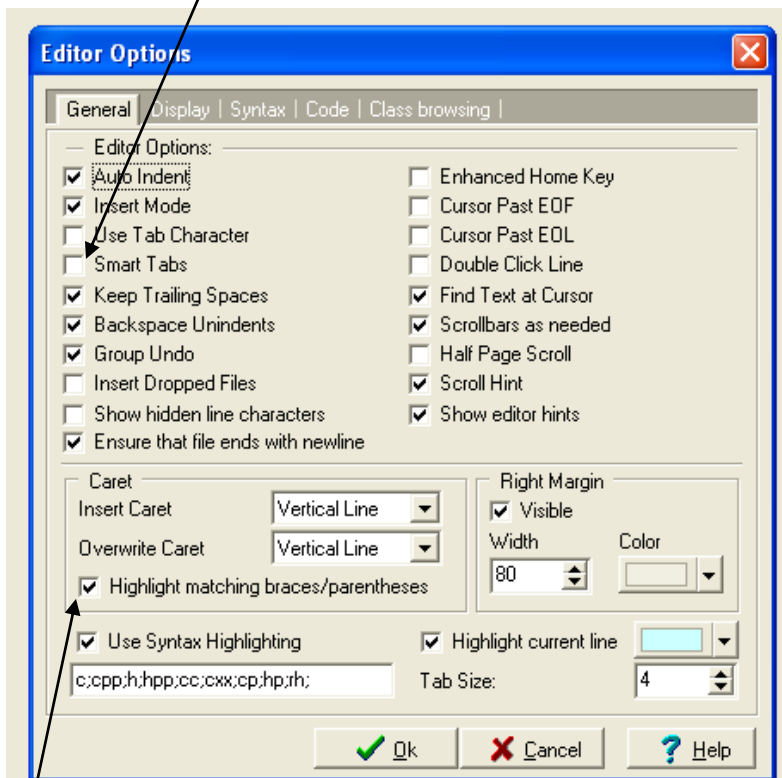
Editor Options

General | Display | Syntax | Code | Class browsing |

Editor Options:

Auto Indent
Insert Mode
Use Tab Character
Smart Tabs
Keep Trailing Spaces
Backspace Unindents
Group Undo
Insert Dropped Files
Show hidden line characters
Ensure that file ends with newline

Enhanced Home Key
Cursor Past EOF
Cursor Past EOL
Double Click Line
Find Text at Cursor
Scrollbars as needed
Half Page Scroll
Scroll Hint
Show editor hints

Caret
Insert Caret Vertical Line
Overwrite Caret Vertical Line
Highlight matching braces/parentheses

Right Margin
Visible
Width
80
Color

Use Syntax Highlighting
c;cpp;h;hpp;cc;cxx;cp;hp;rh;

Highlight current line
Tab Size: 4

Ok
Cancel
Help